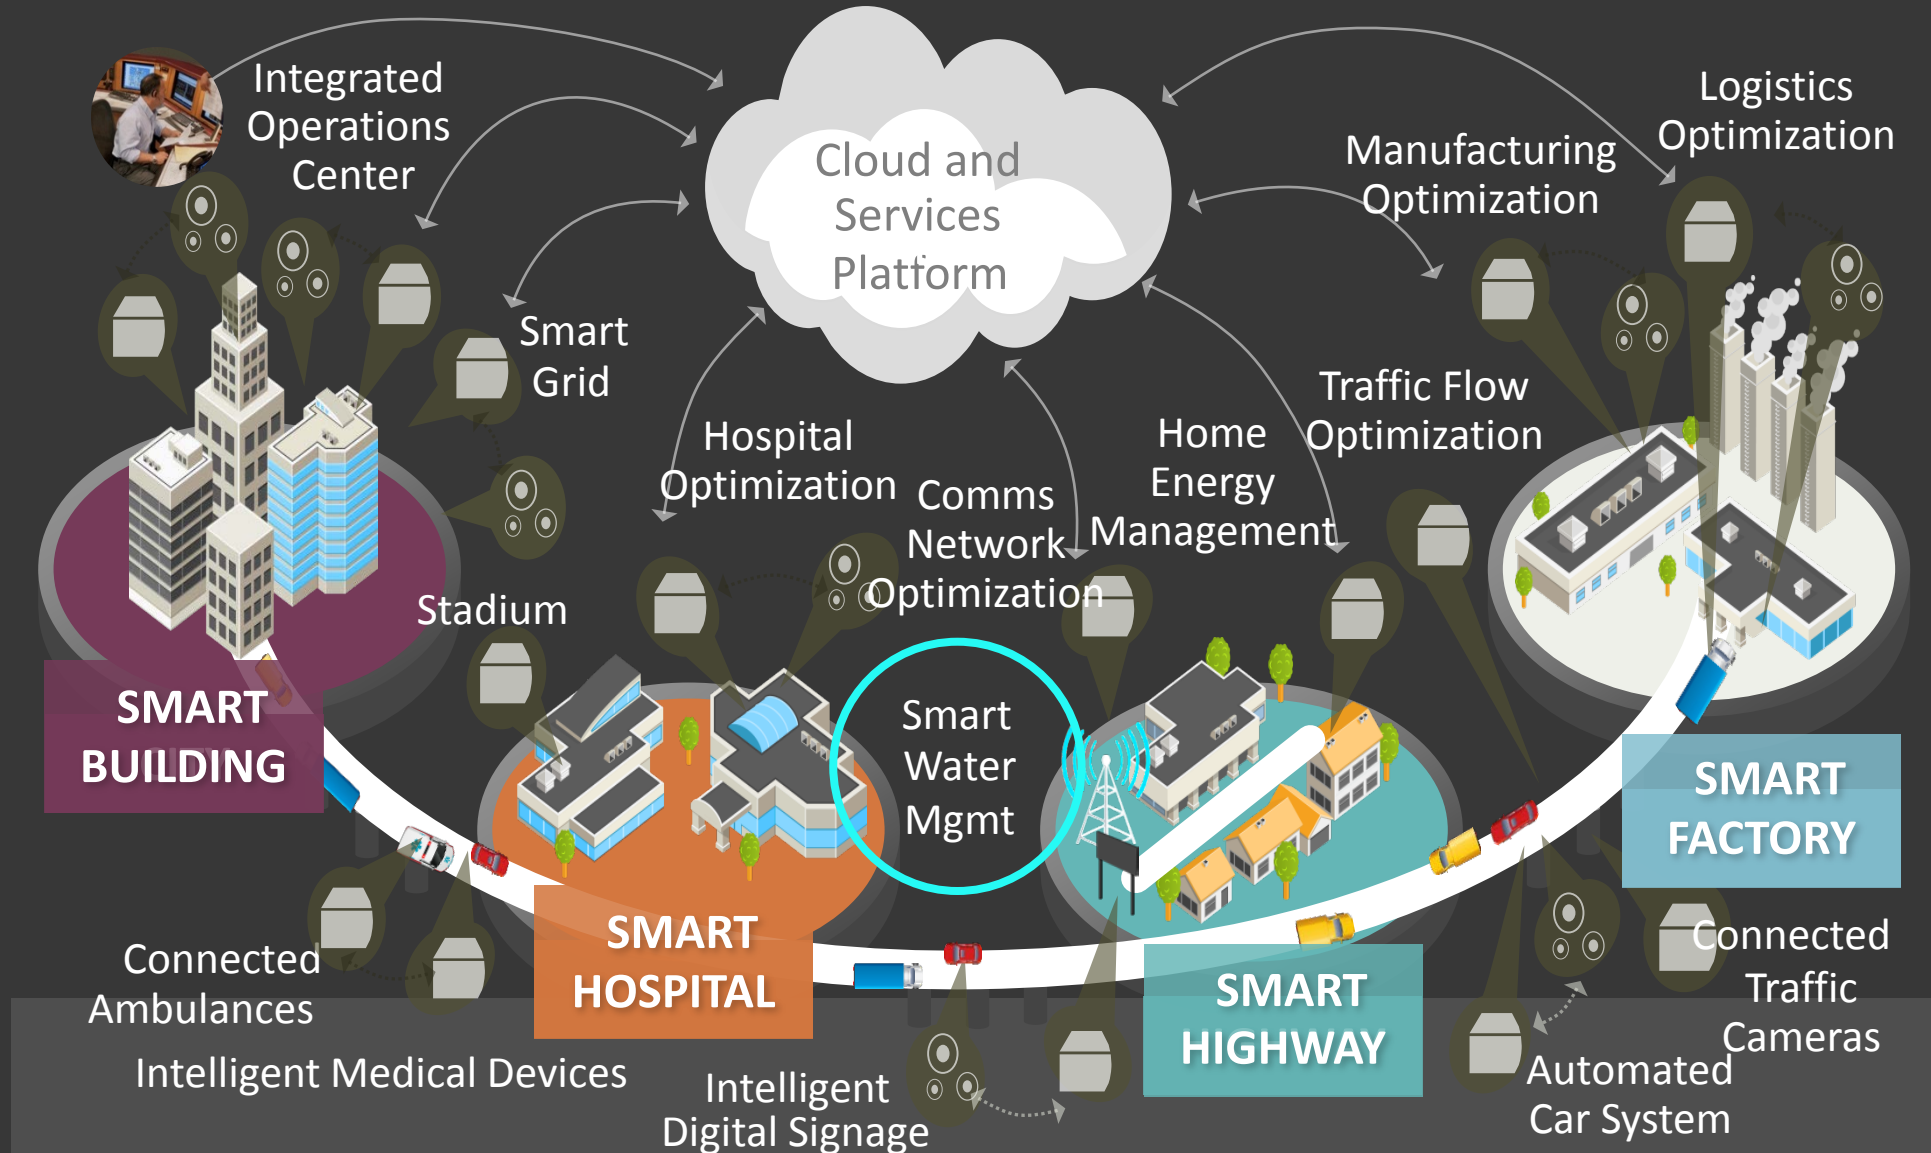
Integrated Operations Center

Cloud and Services Platform

Logistics Optimization

Manufacturing Optimization

Smart Grid

Hospital Optimization

Comms Network Optimization

Home Energy Management

Traffic Flow Optimization

Stadium

SMART BUILDING

Smart Water Mgmt

SMART FACTORY

SMART HOSPITAL

SMART HIGHWAY

Connected Ambulances

Intelligent Medical Devices

Intelligent Digital Signage

Connected Traffic Cameras

Automated Car System